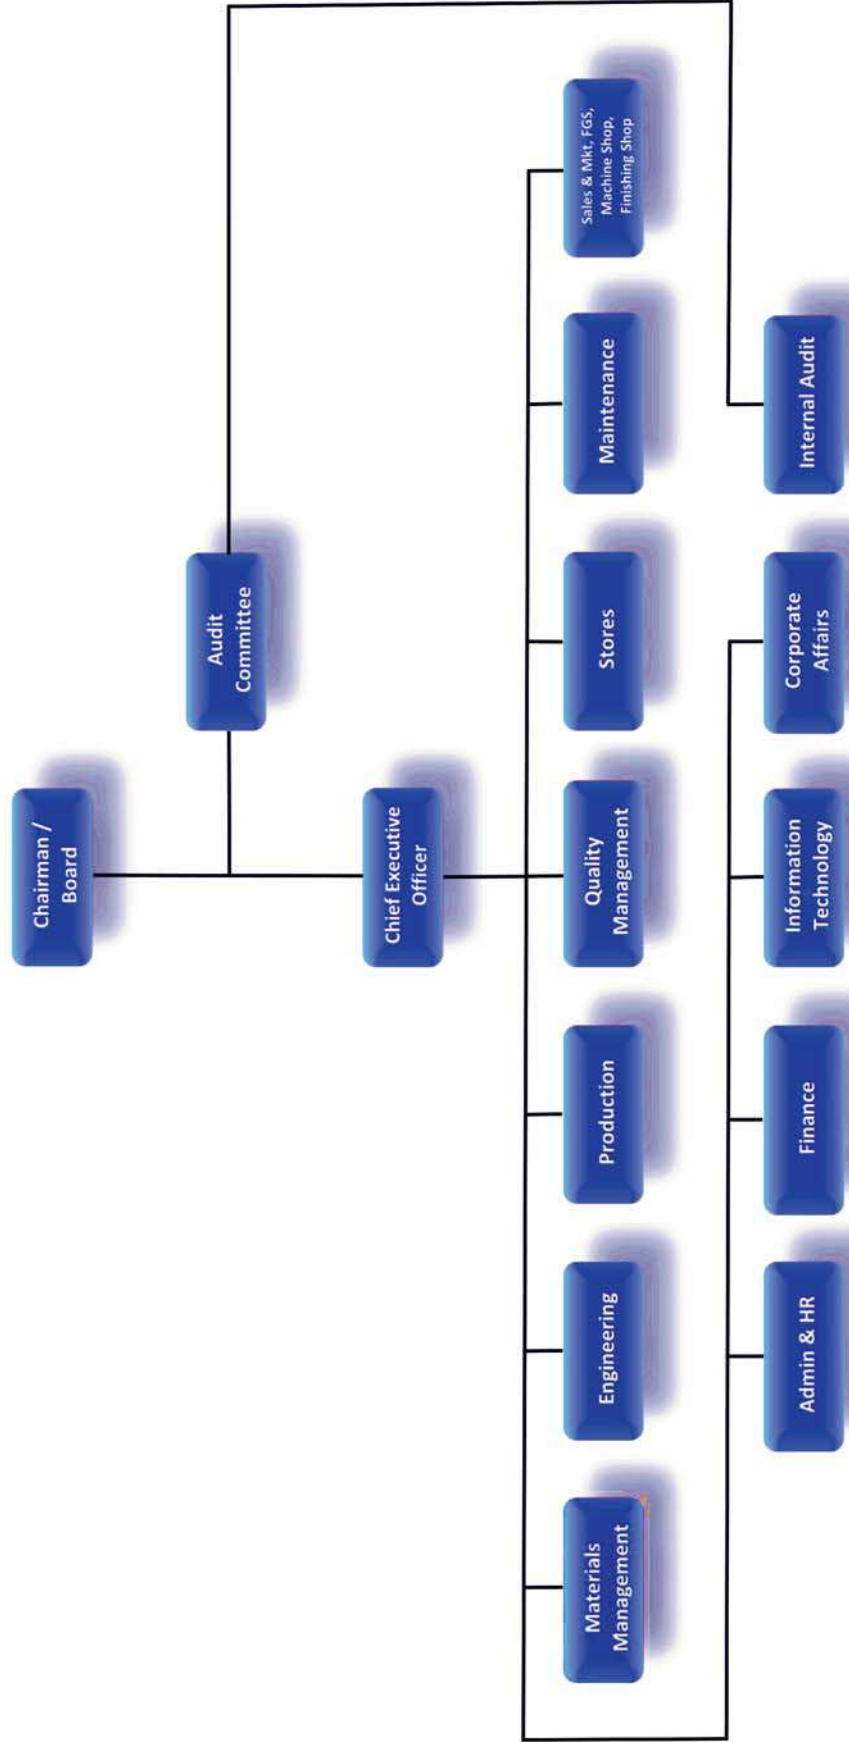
Chairman / Board

Audit Committee

Chief Executive Officer

Materials Management

Engineering

Production

Quality Management

Stores

Maintenance

Sales & Mkt, FGS, Machine Shop, Finishing Shop

Admin & HR

Finance

Information Technology

Corporate Affairs

Internal Audit